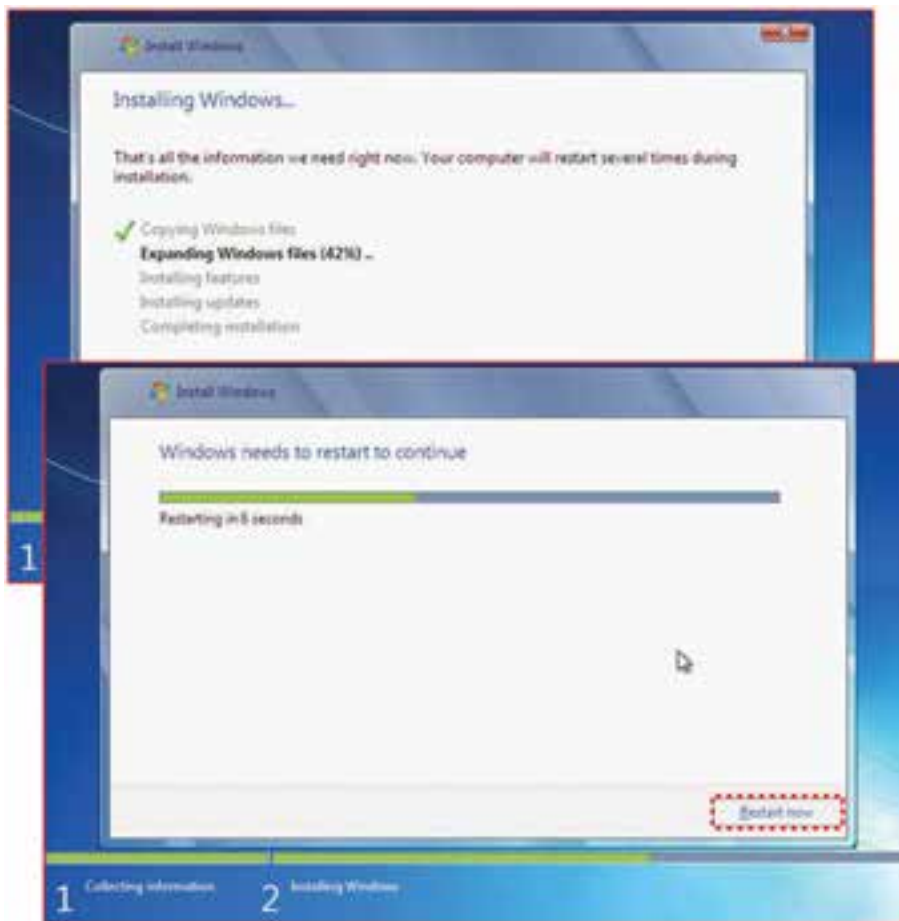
Install Windows

Installing Windows...

That's all the information we need right now. Your computer will restart several times during installation.

Copying Windows files
Expanding Windows files (42%) ...
Installing features
Installing updates
Completing installation

1

Install Windows

Windows needs to restart to continue

Restarting in 8 seconds

Restart now

1 Collecting information
2 Installing Windows